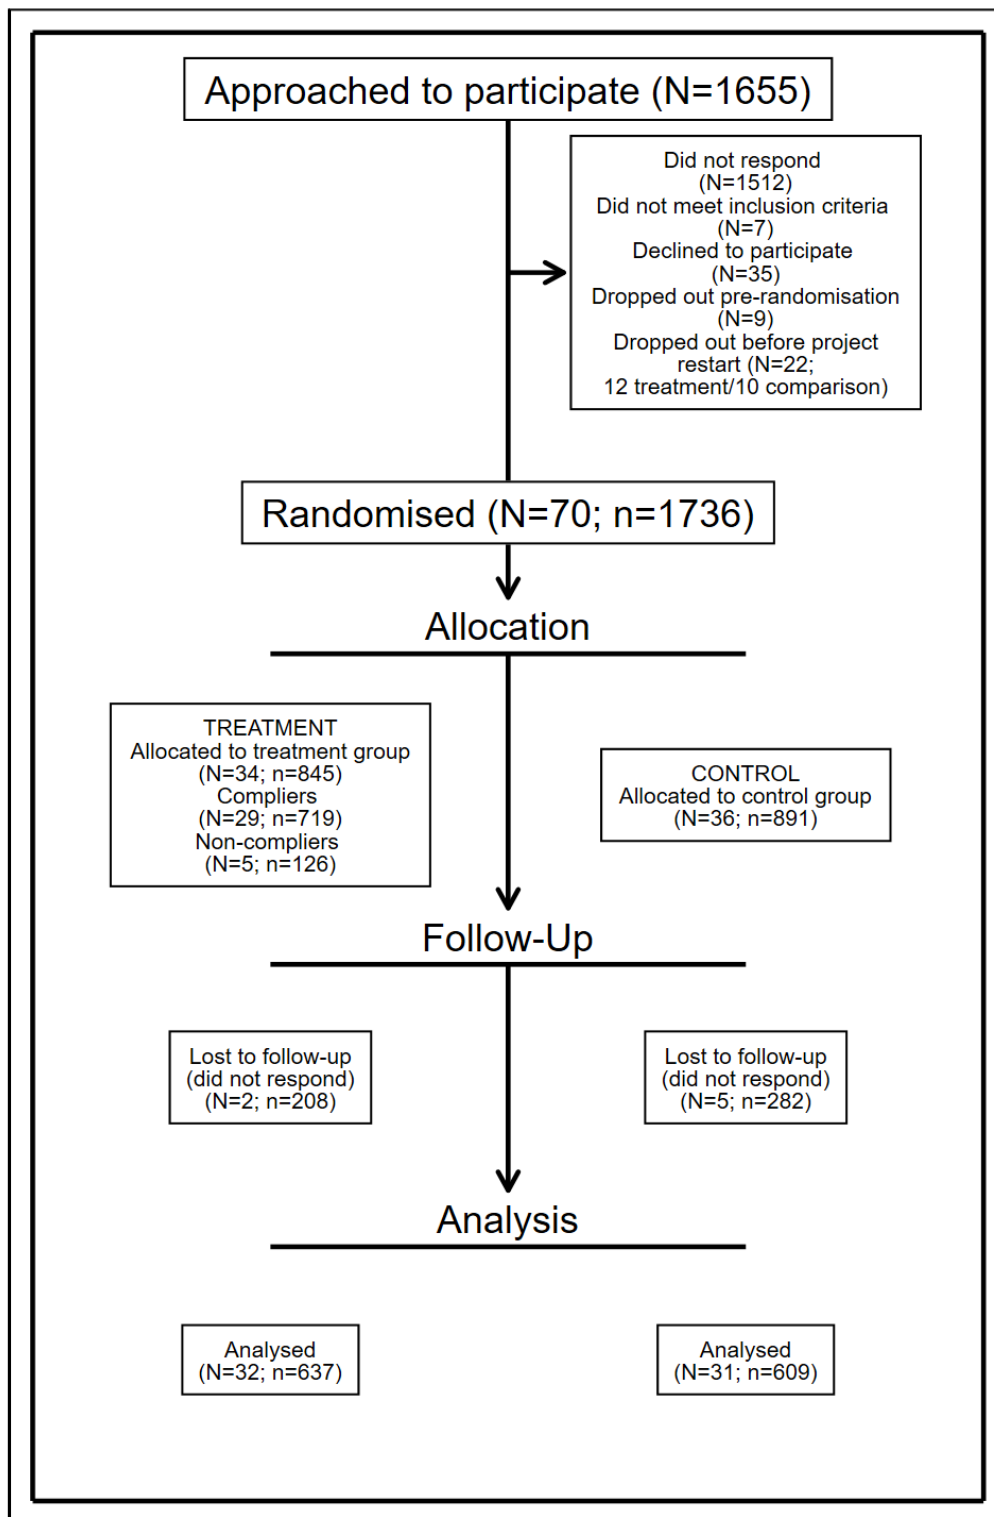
Approached to participate (N=1655)

Did not respond
(N=1512)
Did not meet inclusion criteria
(N=7)
Declined to participate
(N=35)
Dropped out pre-randomisation
(N=9)
Dropped out before project restart (N=22;
12 treatment/10 comparison)

Randomised (N=70; n=1736)

Allocation

TREATMENT
Allocated to treatment group
(N=34; n=845)
Compliers
(N=29; n=719)
Non-compliers
(N=5; n=126)

CONTROL
Allocated to control group
(N=36; n=891)

Follow-Up

Lost to follow-up
(did not respond)
(N=2; n=208)

Lost to follow-up
(did not respond)
(N=5; n=282)

Analysis

Analysed
(N=32; n=637)

Analysed
(N=31; n=609)